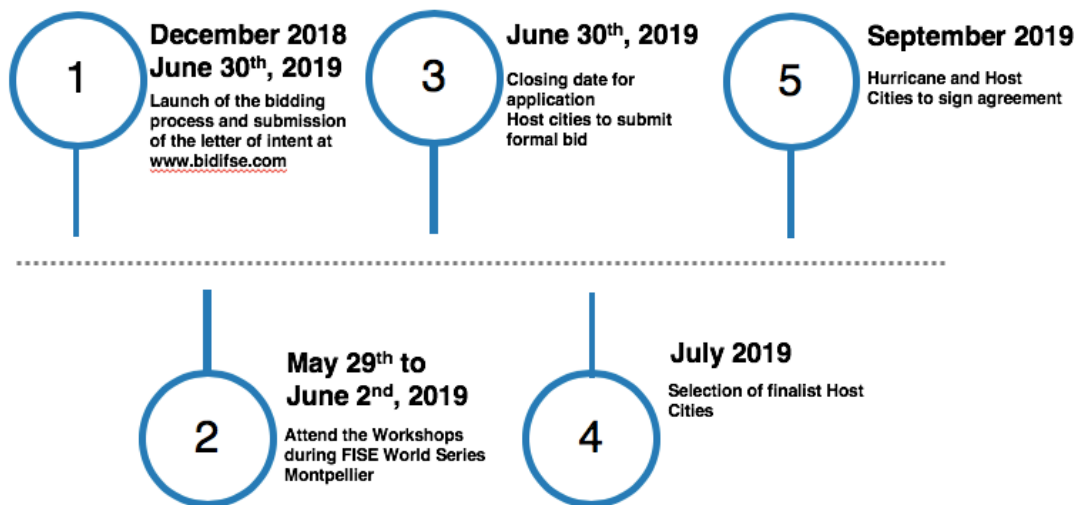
1

December 2018
June 30$^{th}$, 2019

Launch of the bidding process and submission of the letter of intent at www.bidifse.com

3

June 30$^{th}$, 2019

Closing date for application
Host cities to submit formal bid

5

September 2019

Hurricane and Host Cities to sign agreement

2

May 29$^{th}$ to June 2$^{nd}$, 2019

Attend the Workshops during FISE World Series Montpellier

4

July 2019

Selection of finalist Host Cities